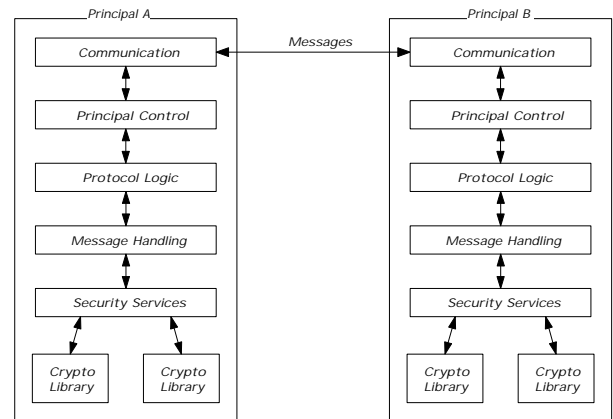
Principal A

Communication

Principal Control

Protocol Logic

Message Handling

Security Services

Crypto Library

Crypto Library

Messages

Principal B

Communication

Principal Control

Protocol Logic

Message Handling

Security Services

Crypto Library

Crypto Library